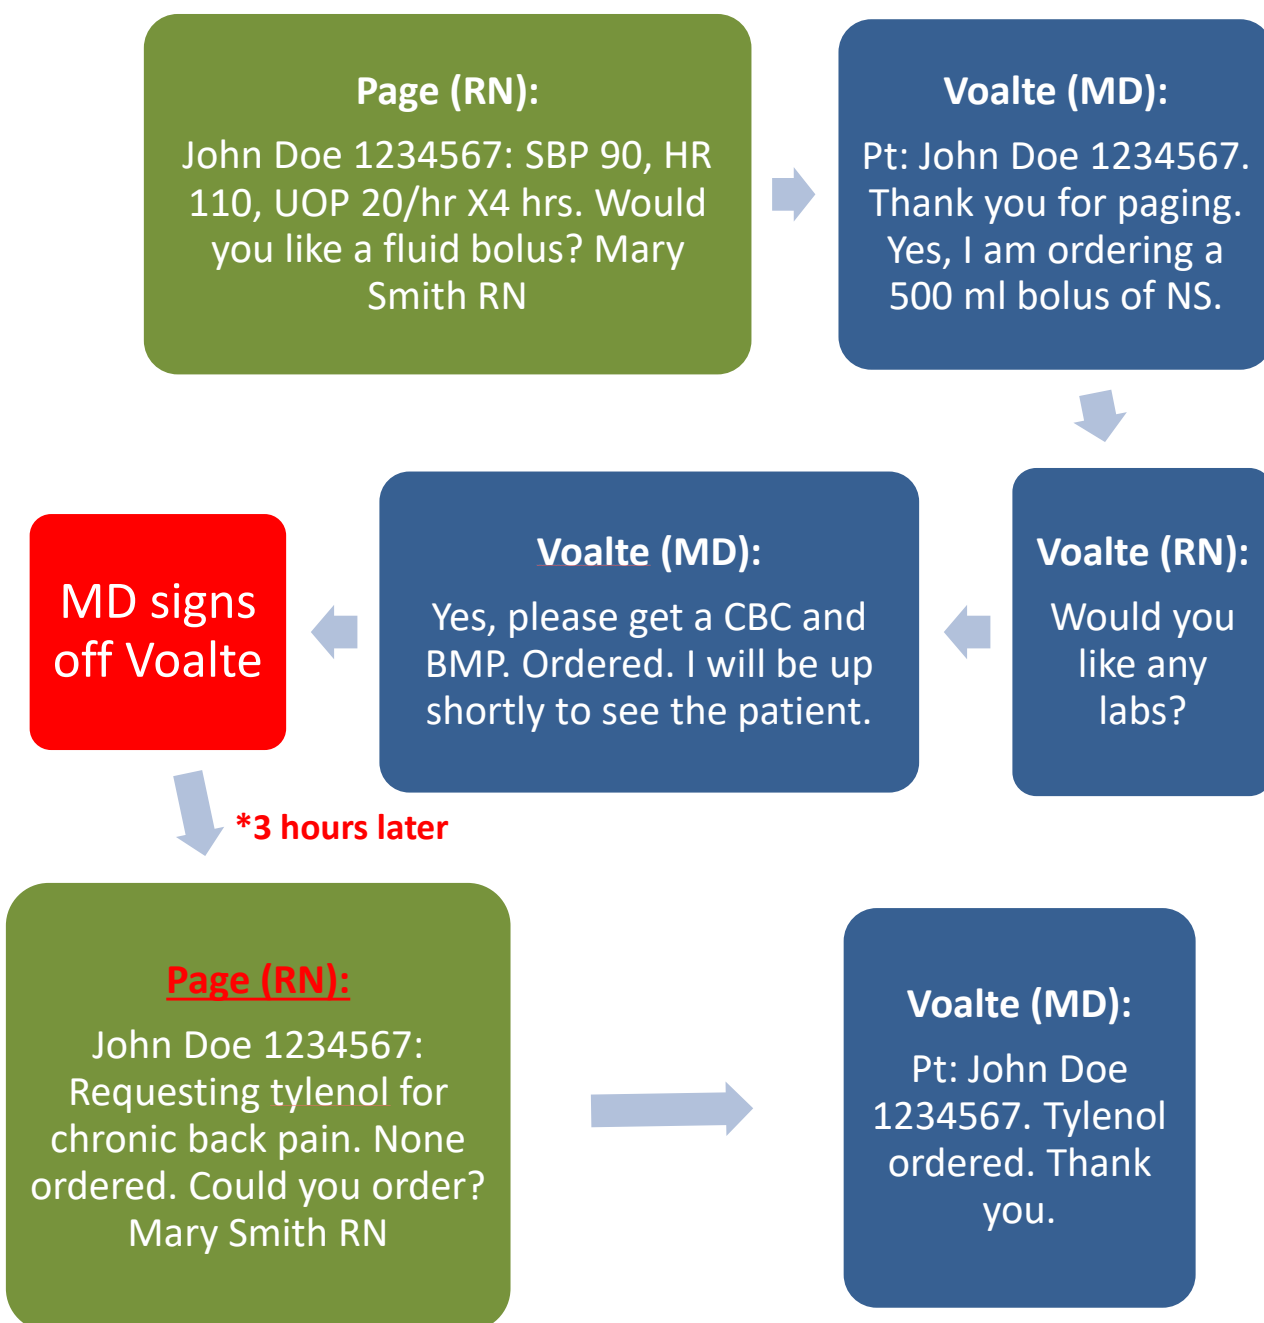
Page (RN):

John Doe 1234567: SBP 90, HR 110, UOP 20/hr X4 hrs. Would you like a fluid bolus? Mary Smith RN

Voalte (MD):

Pt: John Doe 1234567. Thank you for paging. Yes, I am ordering a 500 ml bolus of NS.

Voalte (RN):

Would you like any labs?

Voalte (MD):

Yes, please get a CBC and BMP. Ordered. I will be up shortly to see the patient.

MD signs off Voalte

*3 hours later

Page (RN):

John Doe 1234567: Requesting tylenol for chronic back pain. None ordered. Could you order? Mary Smith RN

Voalte (MD):

Pt: John Doe 1234567. Tylenol ordered. Thank you.